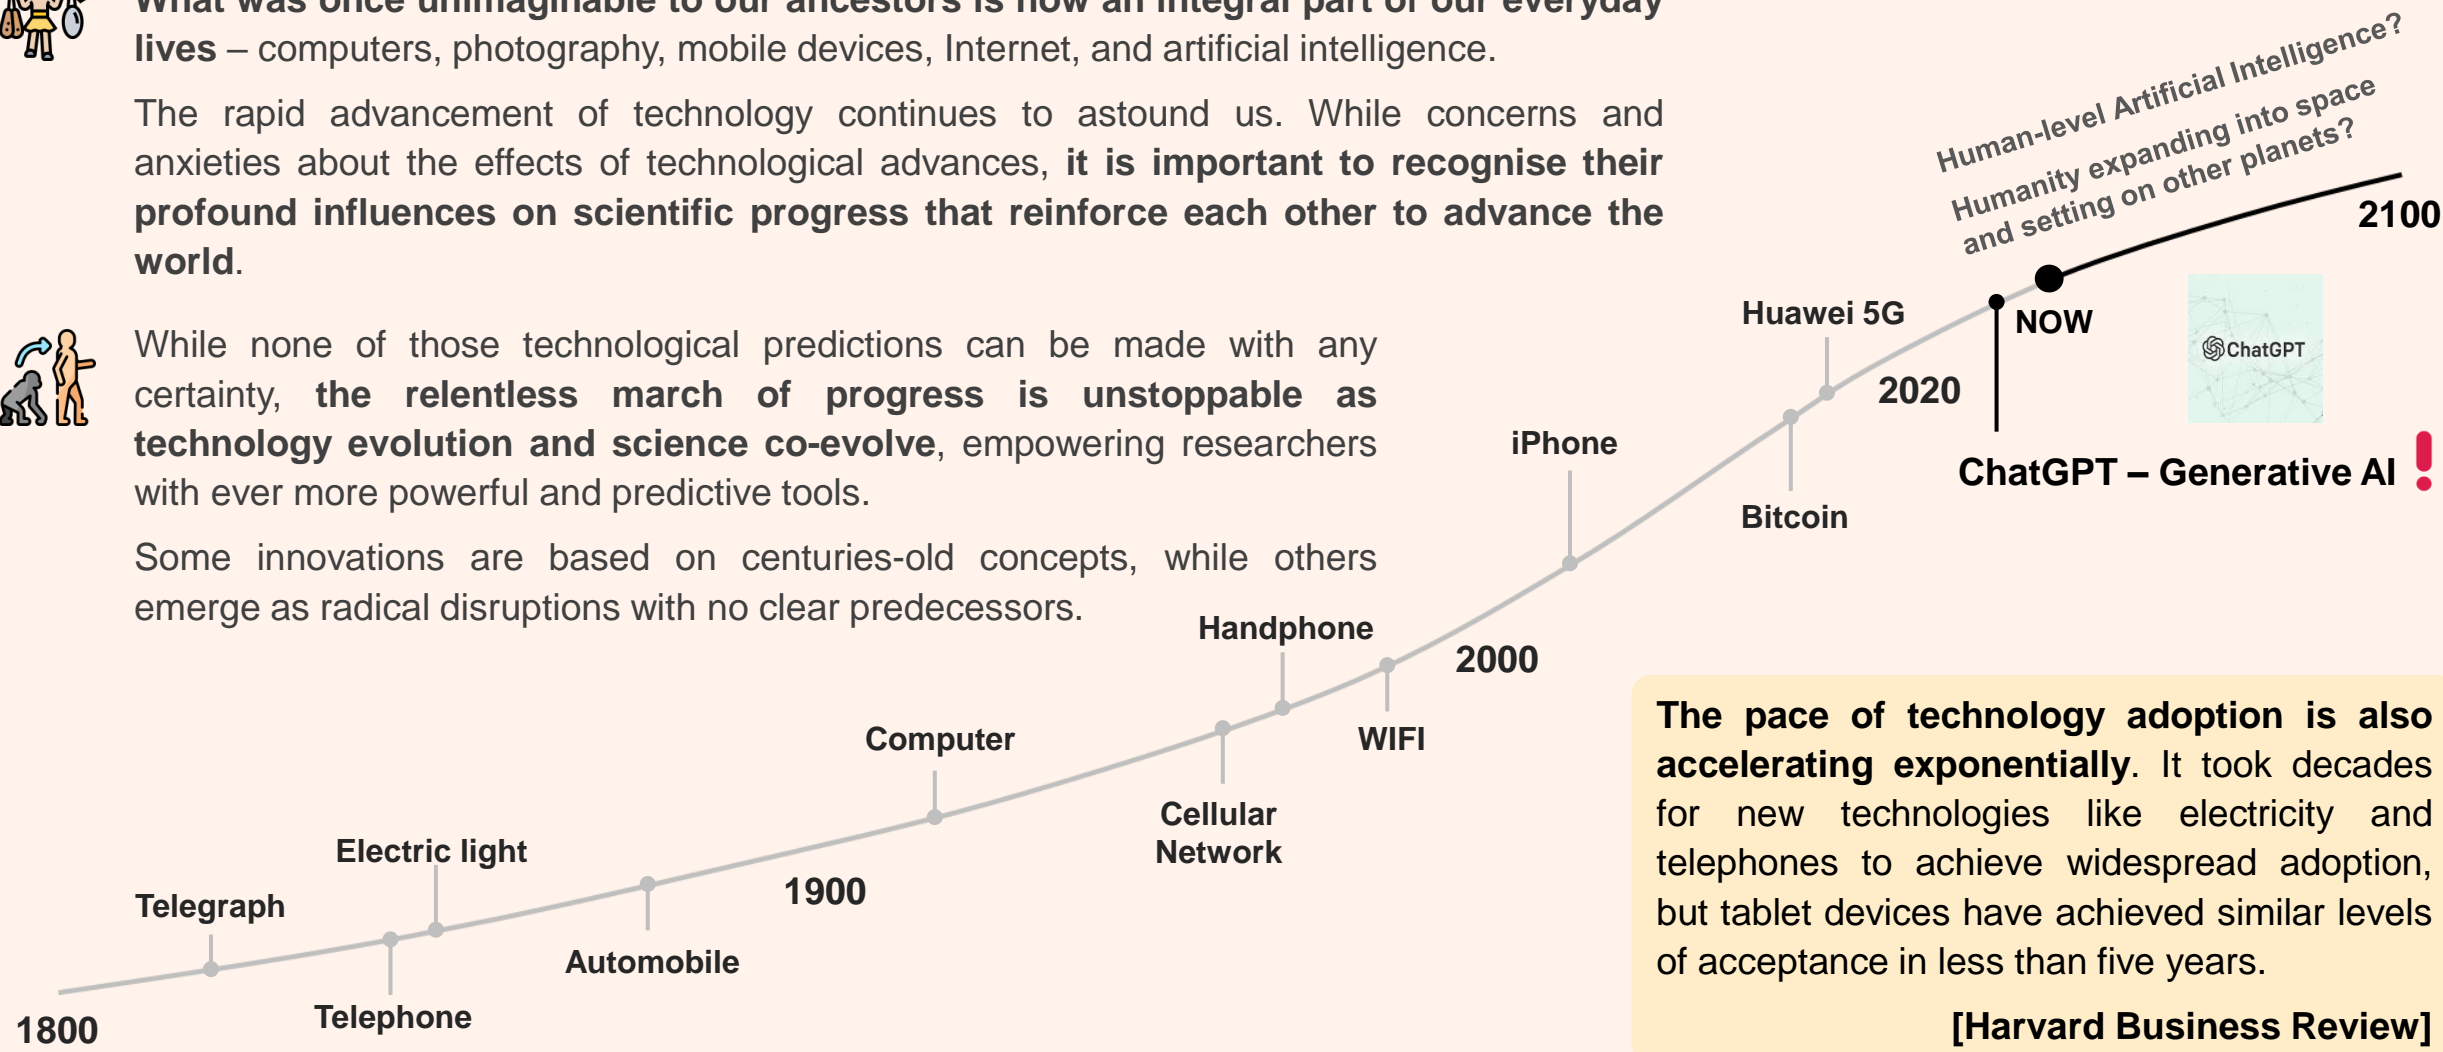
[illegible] lives – computers, photography, mobile devices, Internet, and artificial intelligence.

The rapid advancement of technology continues to astound us. While concerns and anxieties about the effects of technological advances, it is important to recognise their profound influences on scientific progress that reinforce each other to advance the world.

While none of those technological predictions can be made with any certainty, the relentless march of progress is unstoppable as technology evolution and science co-evolve, empowering researchers with ever more powerful and predictive tools.

Some innovations are based on centuries-old concepts, while others emerge as radical disruptions with no clear predecessors.

Human-level Artificial Intelligence?
Humanity expanding into space and setting on other planets?

2100

NOW

ChatGPT

Huawei 5G

2020

iPhone

Bitcoin

ChatGPT – Generative AI !

Handphone

2000

WIFI

Computer

Cellular Network

Electric light

Telegraph

1900

Automobile

Telephone

1800

The pace of technology adoption is also accelerating exponentially. It took decades for new technologies like electricity and telephones to achieve widespread adoption, but tablet devices have achieved similar levels of acceptance in less than five years.

[Harvard Business Review]